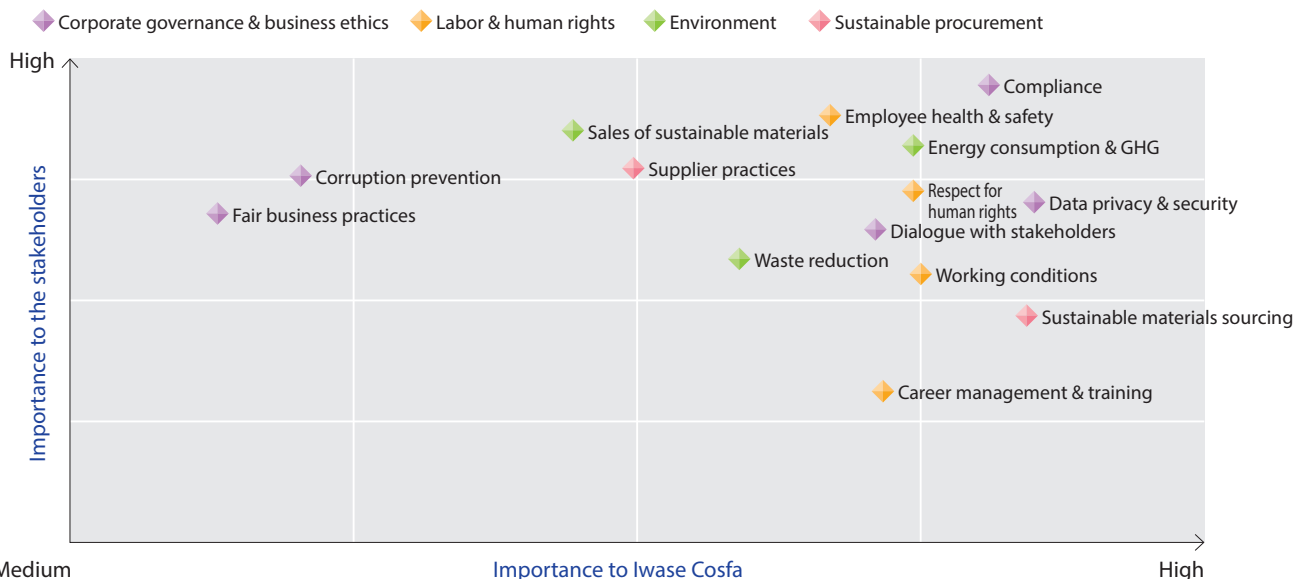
Corporate governance & business ethics
Labor & human rights
Environment
Sustainable procurement

High

Importance to the stakeholders

Compliance
Employee health & safety
Sales of sustainable materials
Energy consumption & GHG
Corruption prevention
Supplier practices
Respect for human rights
Data privacy & security
Fair business practices
Dialogue with stakeholders
Waste reduction
Working conditions
Sustainable materials sourcing
Career management & training

Medium
Importance to Iwase Cosfa
High